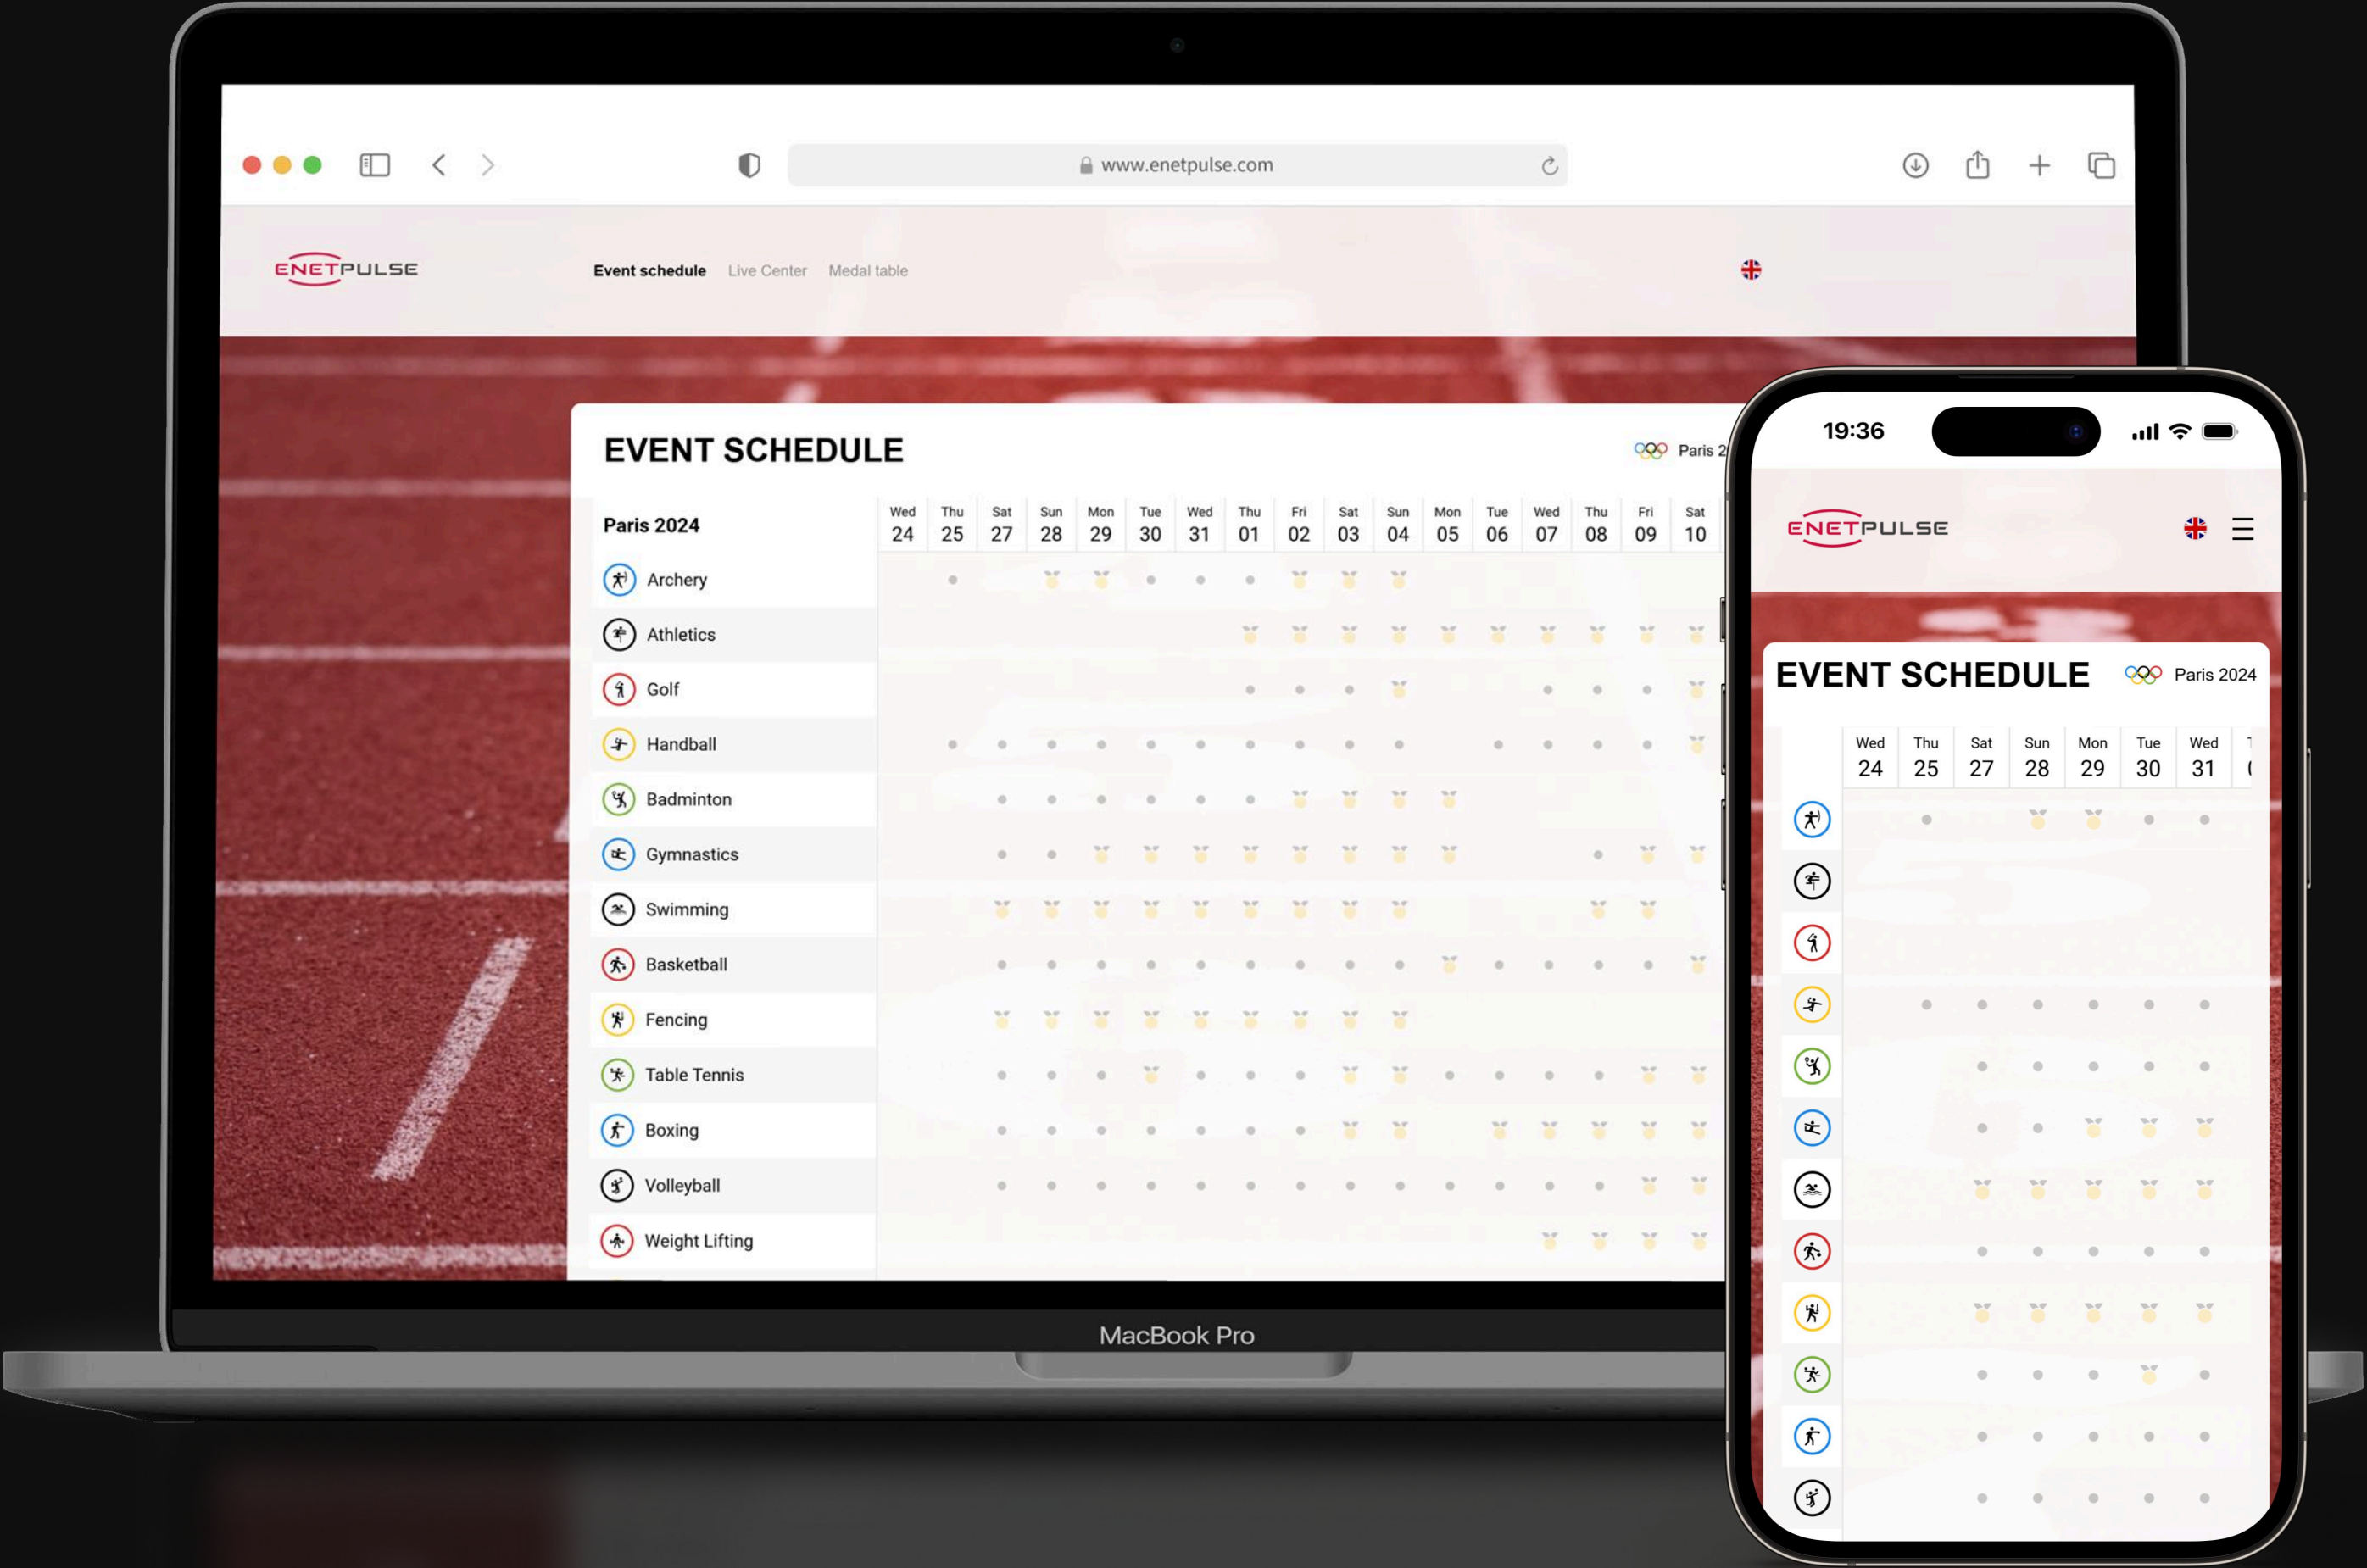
www.enetpulse.com

ENETPULSE

Event schedule Live Center Medal table

EVENT SCHEDULE

Paris 2

Paris 2024

| Wed 24 | Thu 25 | Sat 27 | Sun 28 | Mon 29 | Tue 30 | Wed 31 | Thu 01 | Fri 02 | Sat 03 | Sun 04 | Mon 05 | Tue 06 | Wed 07 | Thu 08 | Fri 09 | Sat 10 |
|---|---|---|---|---|---|---|---|---|---|---|---|---|---|---|---|---|

Archery
Athletics
Golf
Handball
Badminton
Gymnastics
Swimming
Basketball
Fencing
Table Tennis
Boxing
Volleyball
Weight Lifting

MacBook Pro

19:36

ENETPULSE

EVENT SCHEDULE

Paris 2024

| Wed 24 | Thu 25 | Sat 27 | Sun 28 | Mon 29 | Tue 30 | Wed 31 |
|---|---|---|---|---|---|---|